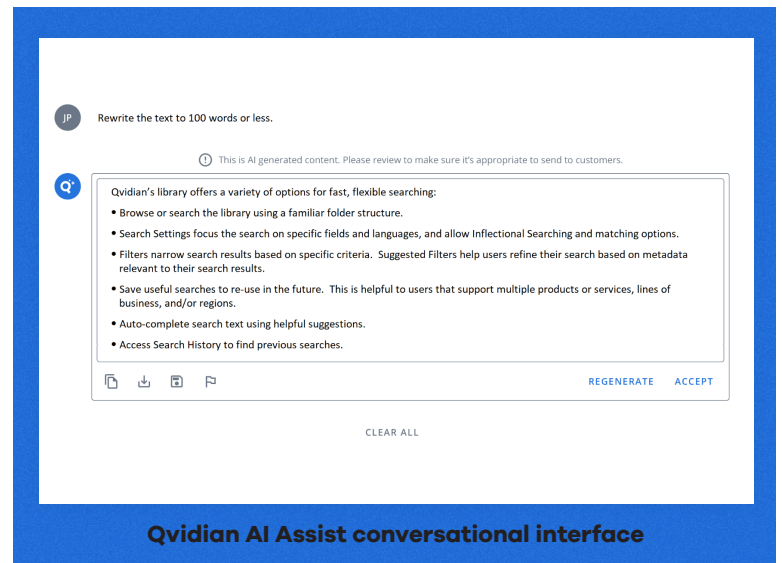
JP

Rewrite the text to 100 words or less.

This is AI generated content. Please review to make sure it's appropriate to send to customers.

Qvidian's library offers a variety of options for fast, flexible searching:

• Browse or search the library using a familiar folder structure.

• Search Settings focus the search on specific fields and languages, and allow Inflectional Searching and matching options.

• Filters narrow search results based on specific criteria. Suggested Filters help users refine their search based on metadata relevant to their search results.

• Save useful searches to re-use in the future. This is helpful to users that support multiple products or services, lines of business, and/or regions.

• Auto-complete search text using helpful suggestions.

• Access Search History to find previous searches.

REGENERATE ACCEPT

CLEAR ALL

Qvidian AI Assist conversational interface